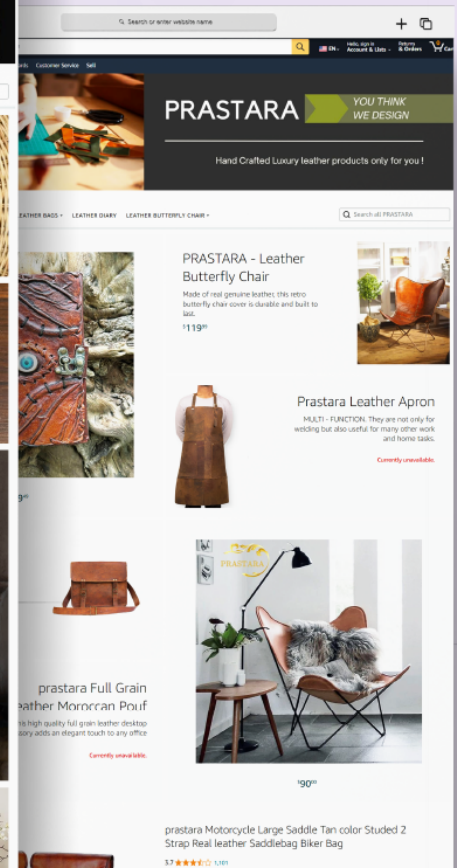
Search or enter website name

EN Hello, sign in Account & Lists Returns & Orders Cart

ards Customer Service Sell

PRASTARA YOU THINK WE DESIGN

Hand Crafted Luxury leather products only for you !

LEATHER BAGS LEATHER DIARY LEATHER BUTTERFLY CHAIR

Search all PRASTARA

PRASTARA - Leather Butterfly Chair

Made of real genuine leather, this retro butterfly chair cover is durable and built to last.

$119^{99}$

9^{99}

Prastara Leather Apron

MULTI - FUNCTION. They are not only for welding but also useful for many other work and home tasks.

Currently unavailable.

PRASTARA

prastara Full Grain Leather Moroccan Pouf

s high quality full grain leather desktop sory adds an elegant touch to any office

Currently unavailable.

$90^{99}$

prastara Motorcycle Large Saddle Tan color Studed 2 Strap Real leather Saddlebag Biker Bag

3.7 1,101